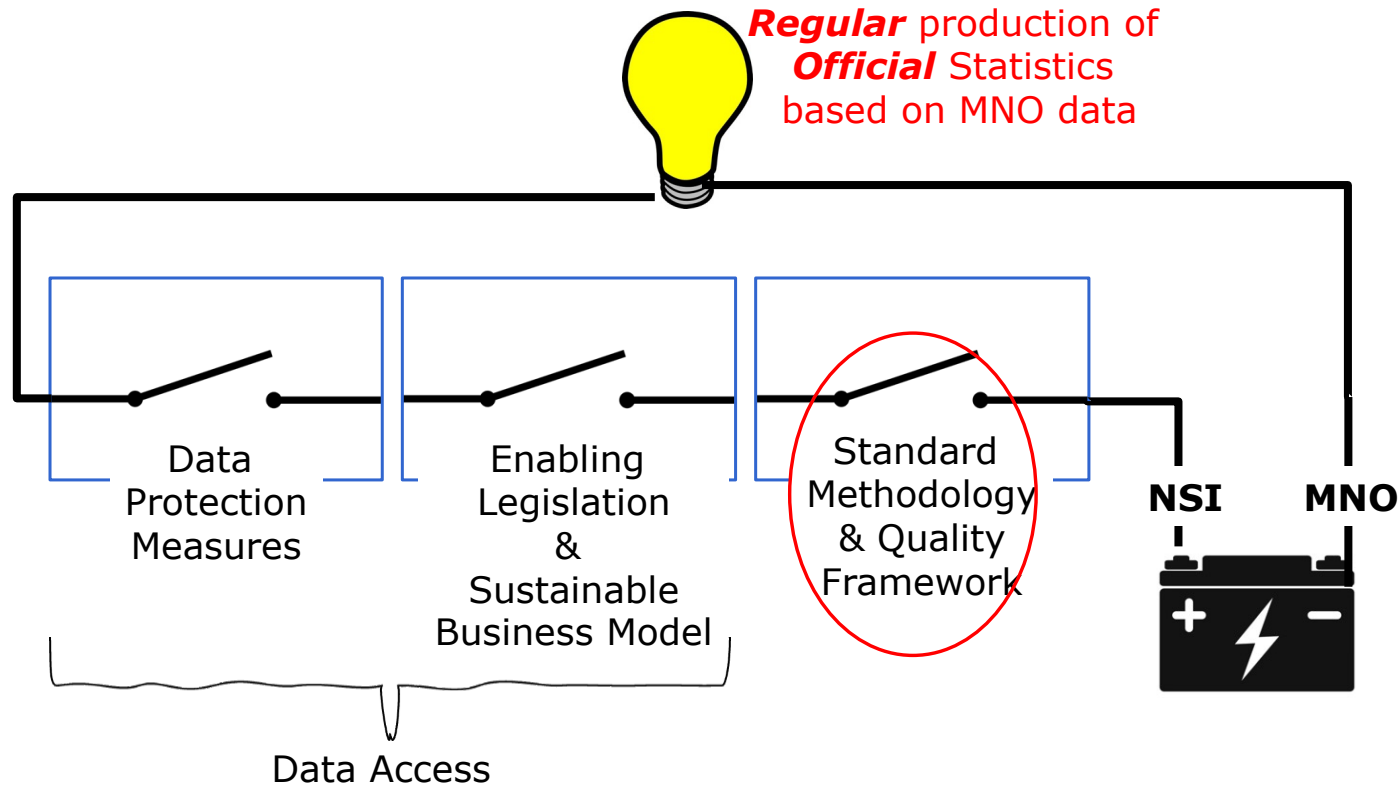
***Regular*** production of ***Official*** Statistics based on MNO data

Data Protection Measures

Enabling Legislation & Sustainable Business Model

Standard Methodology & Quality Framework

**NSI**

**MNO**

+

−

Data Access